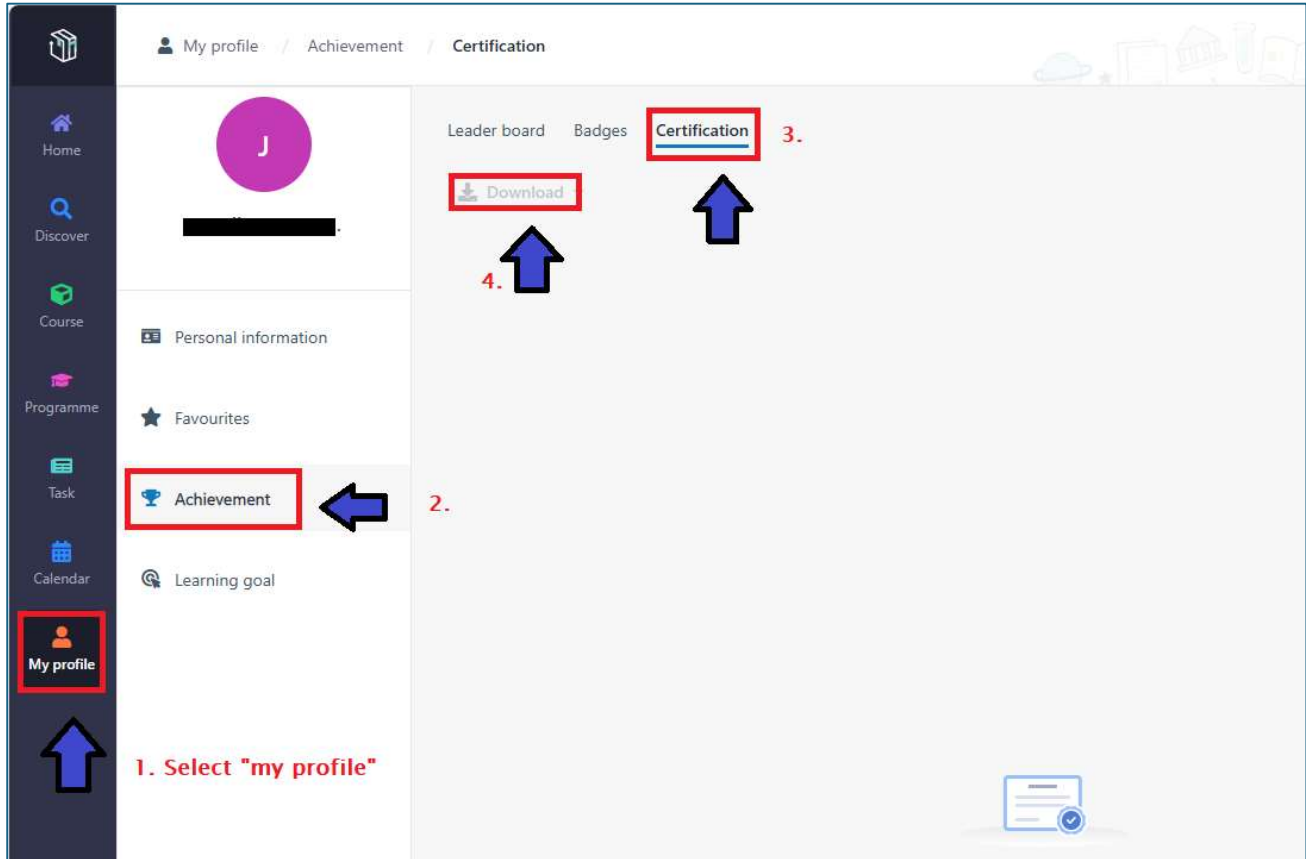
My profile / Achievement / Certification

Home
Discover
Course
Programme
Task
Calendar
My profile

J

Personal information
Favourites
Achievement
Learning goal

Leader board Badges Certification 3.

Download

4.

2.

1. Select "my profile"